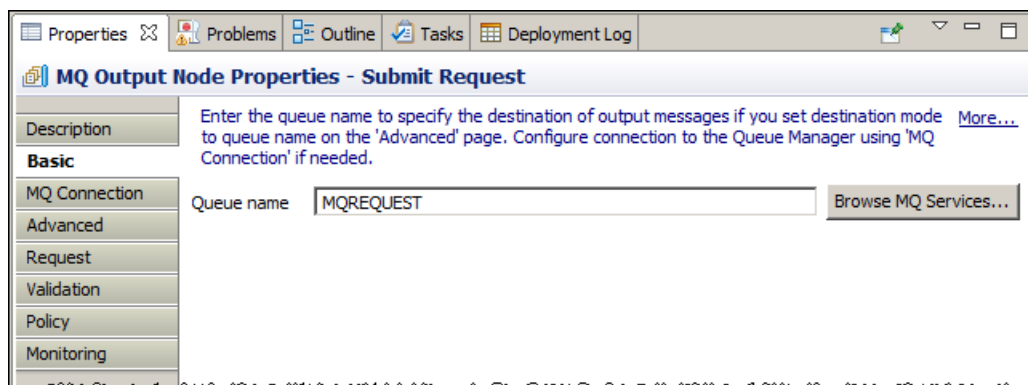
Properties ☒ Problems Outline Tasks Deployment Log

MQ Output Node Properties - Submit Request

Description
Basic
MQ Connection
Advanced
Request
Validation
Policy
Monitoring

Enter the queue name to specify the destination of output messages if you set destination mode to queue name on the 'Advanced' page. Configure connection to the Queue Manager using 'MQ Connection' if needed. More...

Queue name MQREQUEST Browse MQ Services...